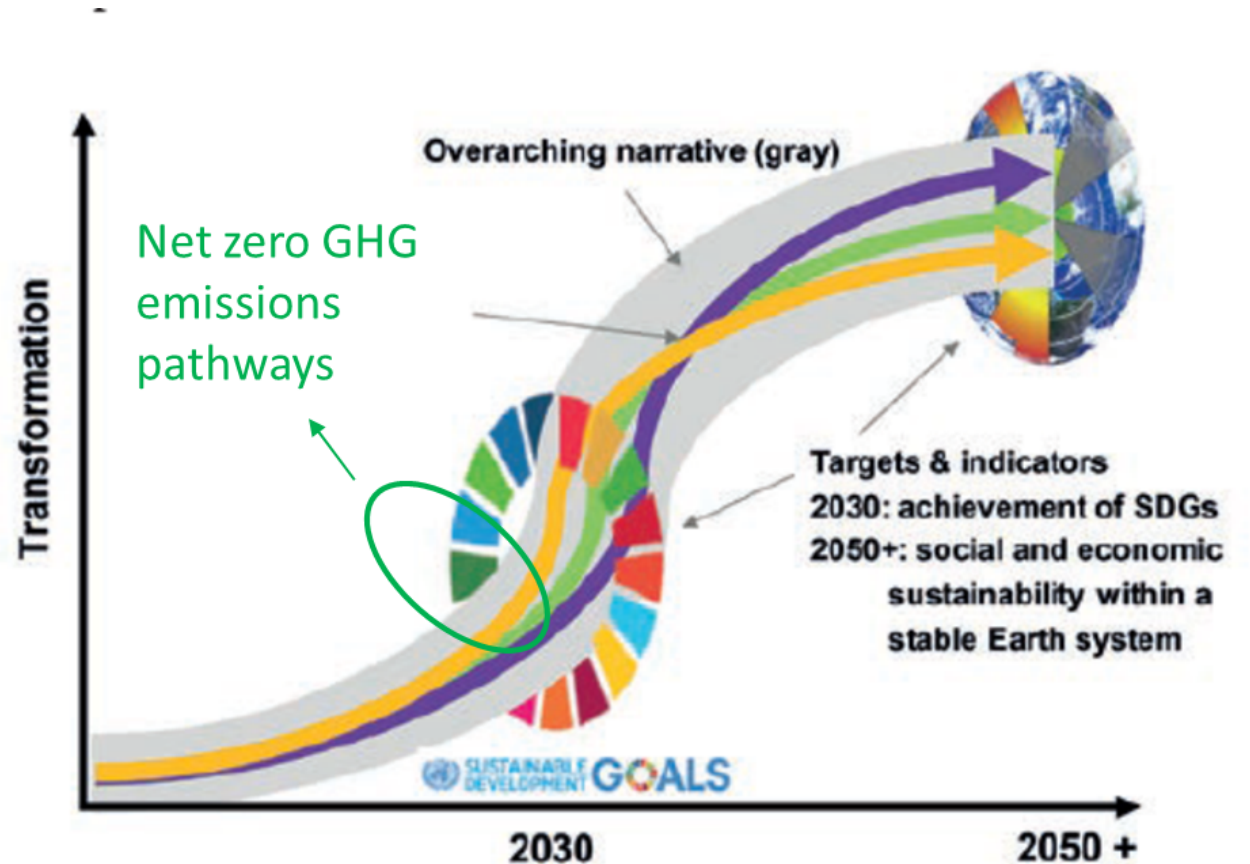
Overarching narrative (gray)

Net zero GHG emissions pathways

Transformation

Targets & indicators
2030: achievement of SDGs
2050+: social and economic sustainability within a stable Earth system

SUSTAINABLE DEVELOPMENT GOALS

2030

2050 +